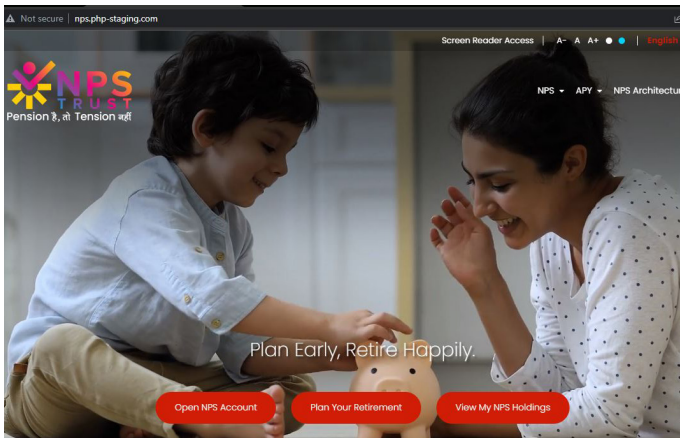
Not secure | nps.php-staging.com

Screen Reader Access | A- A A+ | English

NPS TRUST

Pension है, तो Tension नहीं

NPS APY NPS Architectu

Plan Early, Retire Happily.

Open NPS Account

Plan Your Retirement

View My NPS Holdings